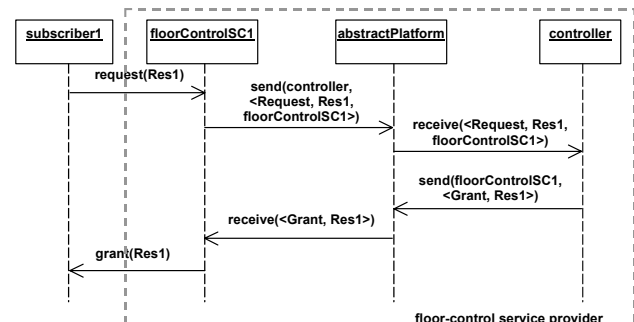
subscriber1

floorControlSC1

abstractPlatform

controller

request(Res1)

send(controller, <Request, Res1, floorControlSC1>)

receive(<Request, Res1, floorControlSC1>)

send(floorControlSC1, <Grant, Res1>)

receive(<Grant, Res1>)

grant(Res1)

floor-control service provider